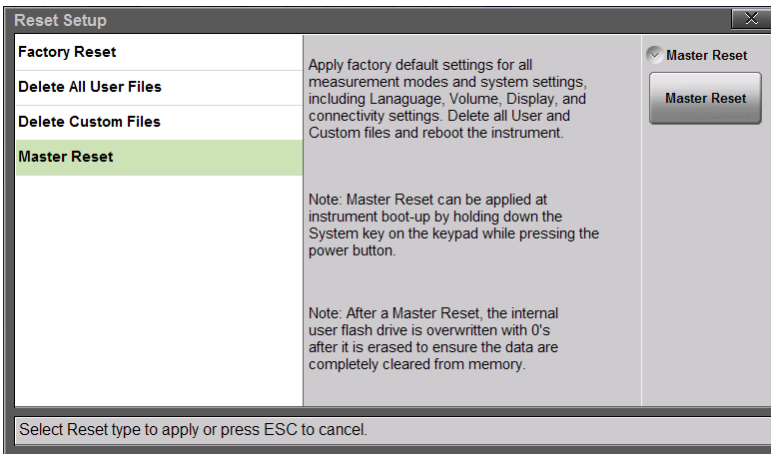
Reset Setup

Factory Reset
Delete All User Files
Delete Custom Files
Master Reset

Apply factory default settings for all measurement modes and system settings, including Lanaguage, Volume, Display, and connectivity settings. Delete all User and Custom files and reboot the instrument.

Note: Master Reset can be applied at instrument boot-up by holding down the System key on the keypad while pressing the power button.

Note: After a Master Reset, the internal user flash drive is overwritten with 0's after it is erased to ensure the data are completely cleared from memory.

Master Reset

Master Reset

Select Reset type to apply or press ESC to cancel.